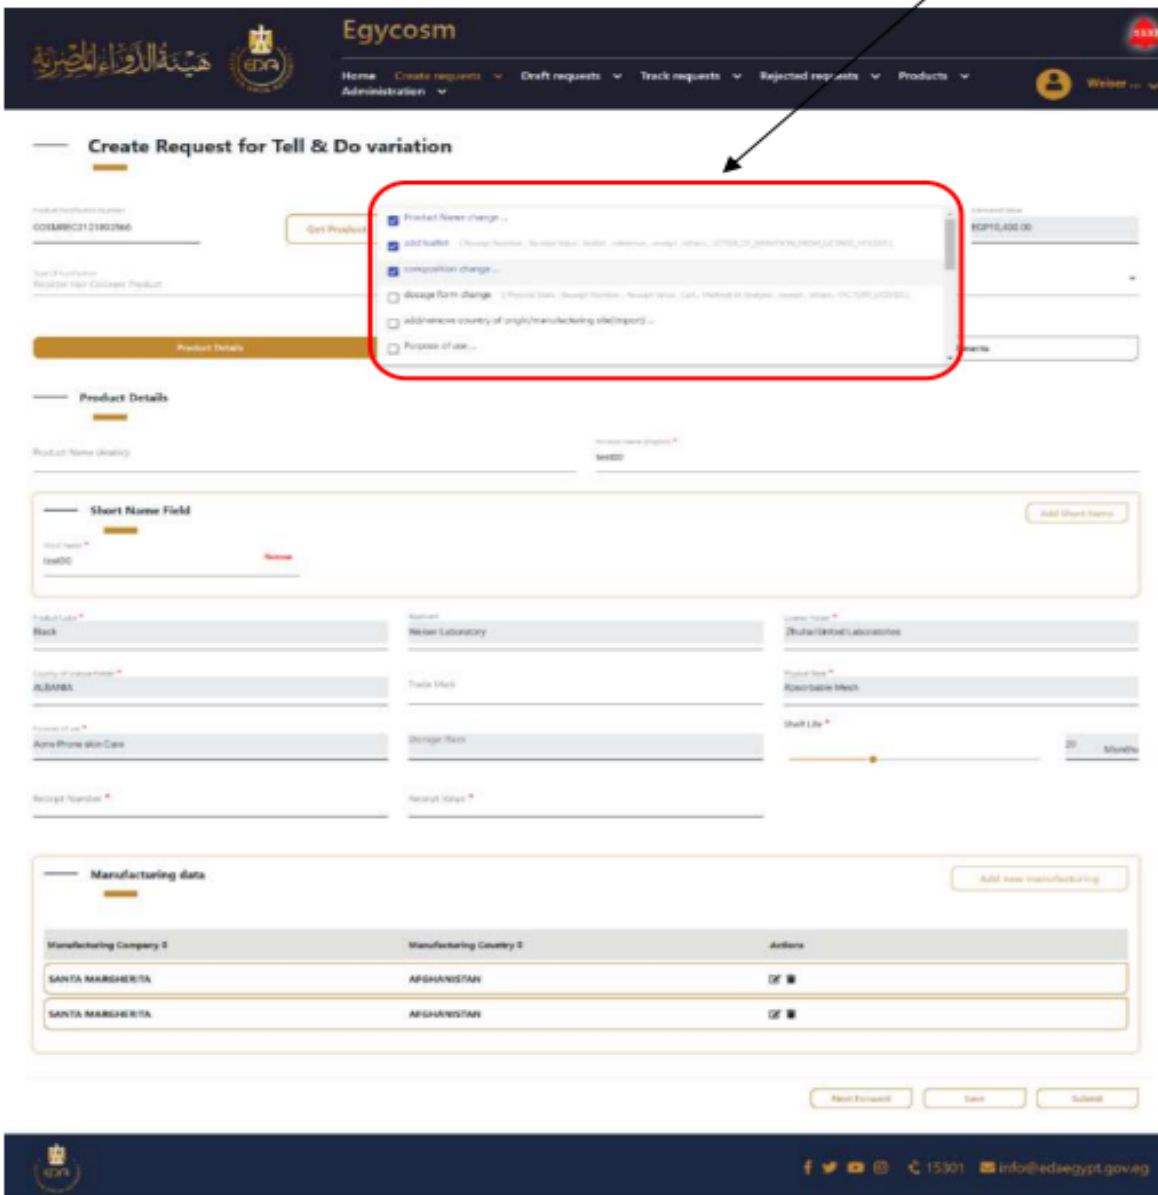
هيئة الدواء المصرية

EDA

Egycosm

Home Create requests Draft requests Track requests Rejected requests Products Administration

Weiser ...

Create Request for Tell & Do variation

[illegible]
COSMBEC2121802566

Get Product

Product Name change ...

add leaflet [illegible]

composition change ...

dosage form change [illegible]

add/remove country of origin/manufacturing site(import) ...

Purpose of use ...

EGP10,400.00

Product Details

Product Details

Product Name (Arabic)

test00

Short Name Field

Add Short Name

test00

Remove

Black

Weiser Laboratory

Zhuhai United Laboratories

ALBANIA

Trade Mark

Absorbable Mesh

Acne Prone skin Care

Storage Place

Shelf Life *

20

Months

Receipt Number *

Receipt Value *

Manufacturing data

Add new manufacturing

| Manufacturing Company | Manufacturing Country | Actions |
|---|---|---|
| SANTA MARGHERITA | AFGHANISTAN | |
| SANTA MARGHERITA | AFGHANISTAN | |

Next Forward

Save

Submit

15301

info@edaegypt.gov.eg